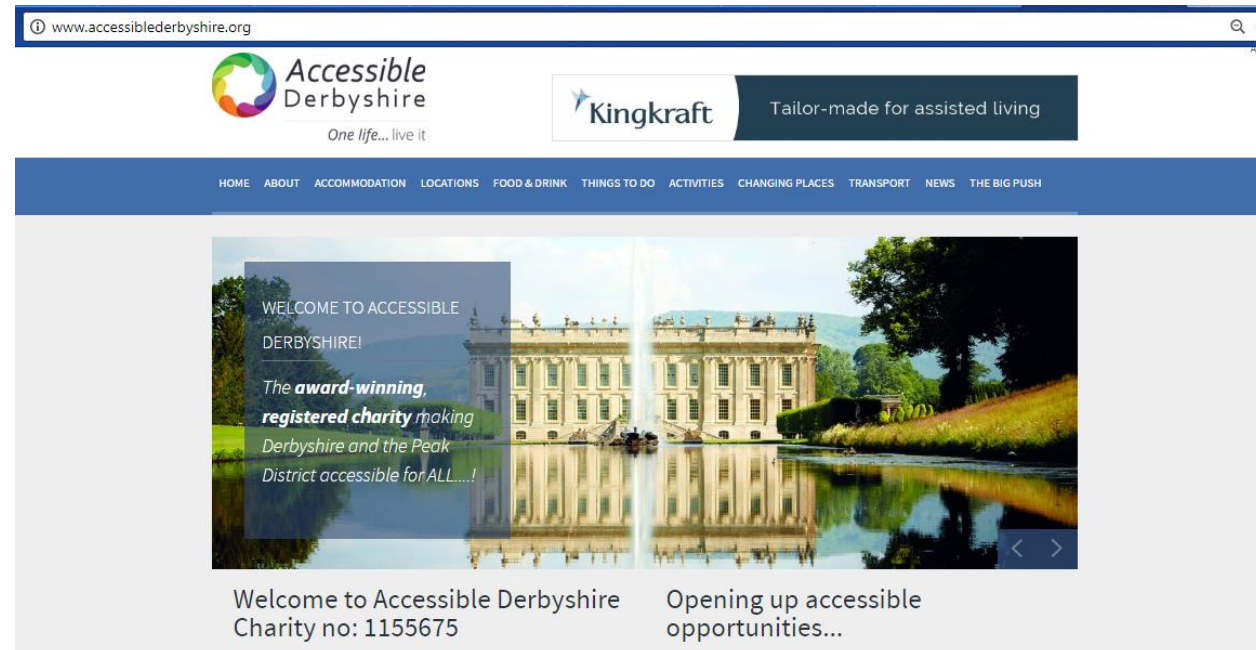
www.accessiblederbyshire.org

Accessible Derbyshire
One life... live it

Kingkraft
Tailor-made for assisted living

HOME ABOUT ACCOMMODATION LOCATIONS FOOD & DRINK THINGS TO DO ACTIVITIES CHANGING PLACES TRANSPORT NEWS THE BIG PUSH

WELCOME TO ACCESSIBLE DERBYSHIRE!

The **award-winning**, **registered charity** making Derbyshire and the Peak District accessible for ALL....!

‹ ›

Welcome to Accessible Derbyshire Charity no: 1155675

Opening up accessible opportunities...